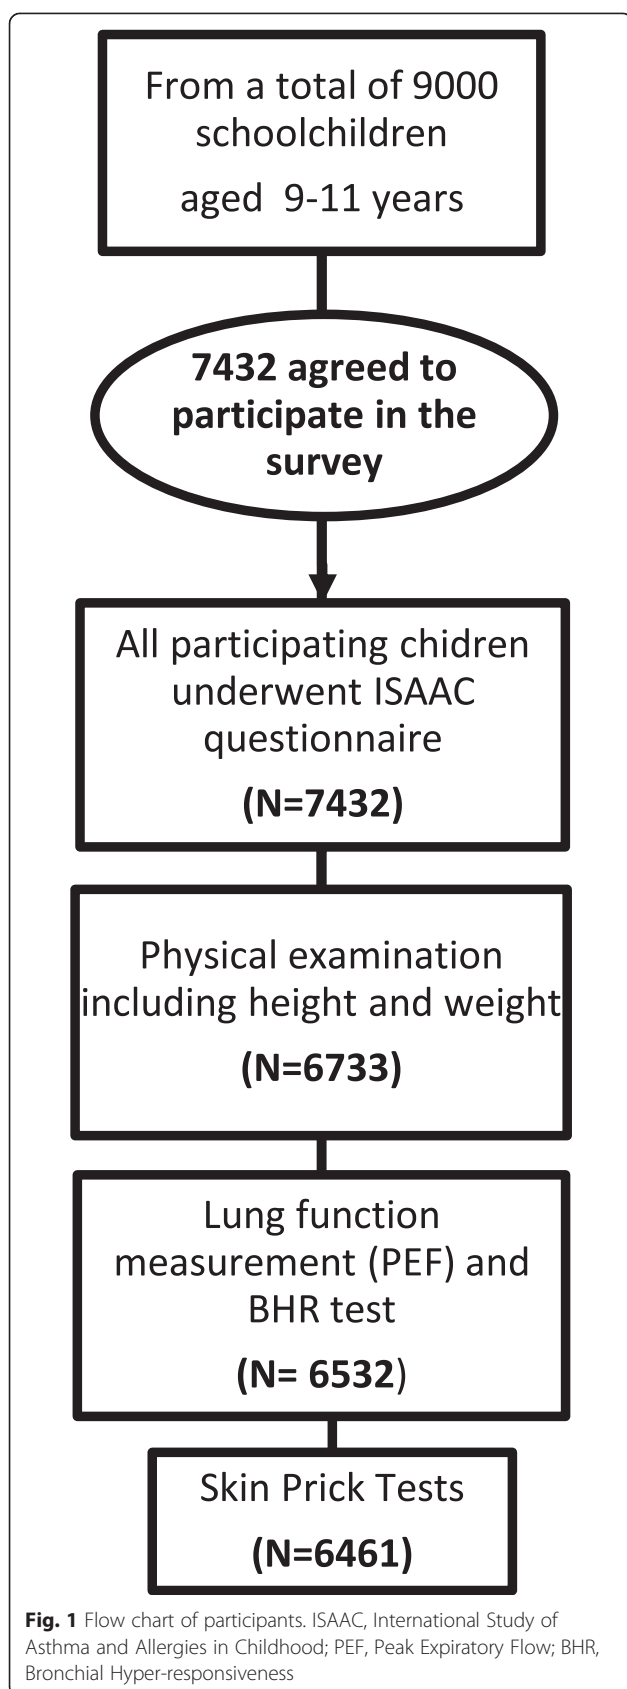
From a total of 9000 schoolchildren aged 9-11 years

7432 agreed to participate in the survey

All participating chidren underwent ISAAC questionnaire

(N=7432)

Physical examination including height and weight

(N=6733)

Lung function measurement (PEF) and BHR test

(N= 6532)

Skin Prick Tests

(N=6461)

Fig. 1 Flow chart of participants. ISAAC, International Study of Asthma and Allergies in Childhood; PEF, Peak Expiratory Flow; BHR, Bronchial Hyper-responsiveness